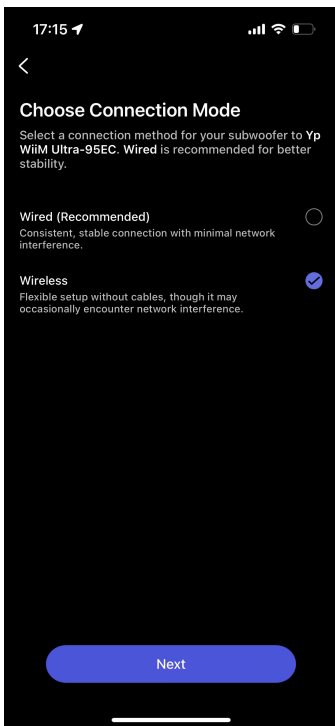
17:15

Choose Connection Mode

Select a connection method for your subwoofer to Yp WiiM Ultra-95EC. Wired is recommended for better stability.

Wired (Recommended)
Consistent, stable connection with minimal network interference.

Wireless
Flexible setup without cables, though it may occasionally encounter network interference.

Next